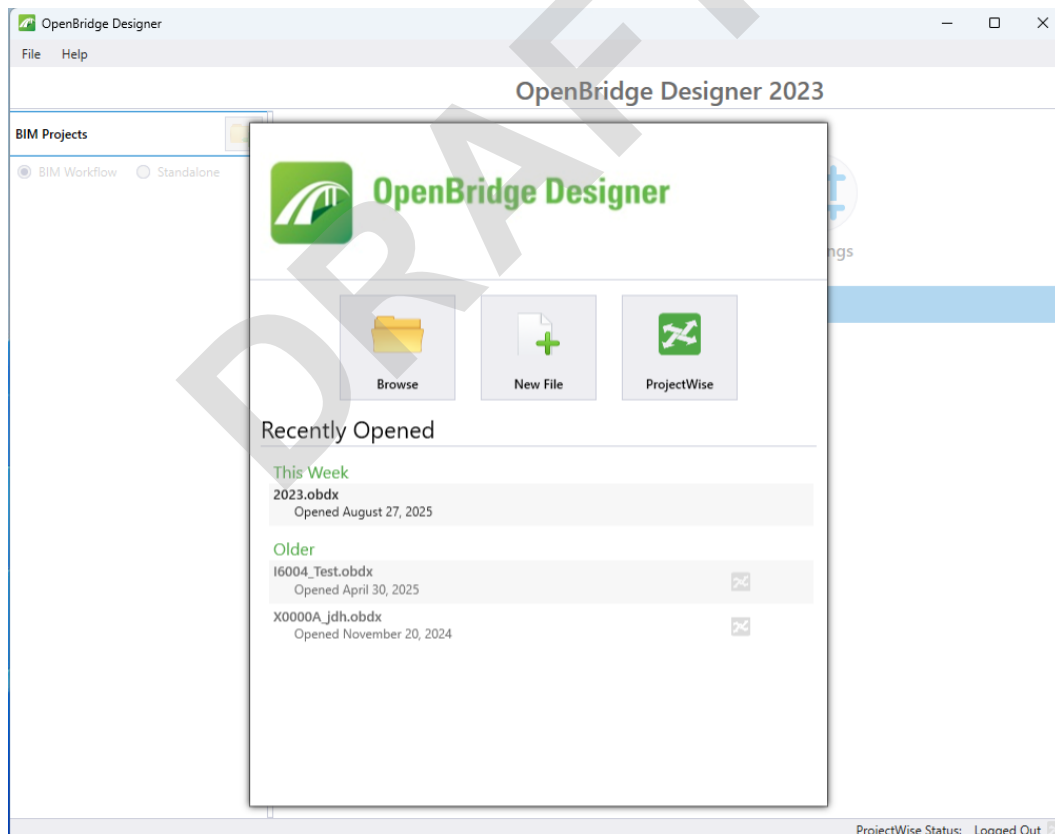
OpenBridge Designer

File Help

OpenBridge Designer 2023

BIM Projects

BIM Workflow Standalone

ngs

OpenBridge Designer

Browse

New File

ProjectWise

Recently Opened

This Week

2023.obdx
Opened August 27, 2025

Older

I6004_Test.obdx
Opened April 30, 2025

X0000A_jdh.obdx
Opened November 20, 2024

DRAFT

ProjectWise Status: Logged Out